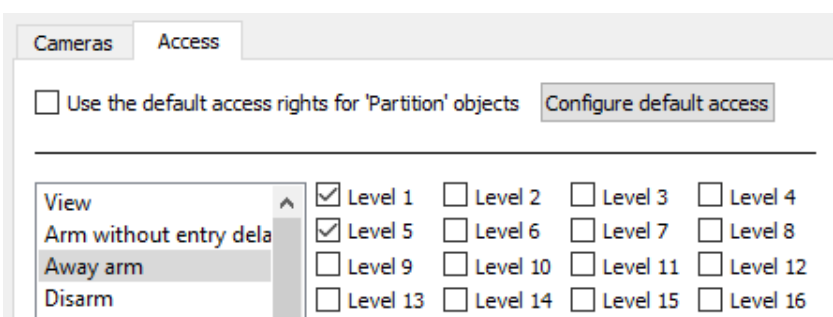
Cameras Access

Use the default access rights for 'Partition' objects Configure default access

View
Arm without entry dela
Away arm
Disarm

Level 1 Level 2 Level 3 Level 4
Level 5 Level 6 Level 7 Level 8
Level 9 Level 10 Level 11 Level 12
Level 13 Level 14 Level 15 Level 16